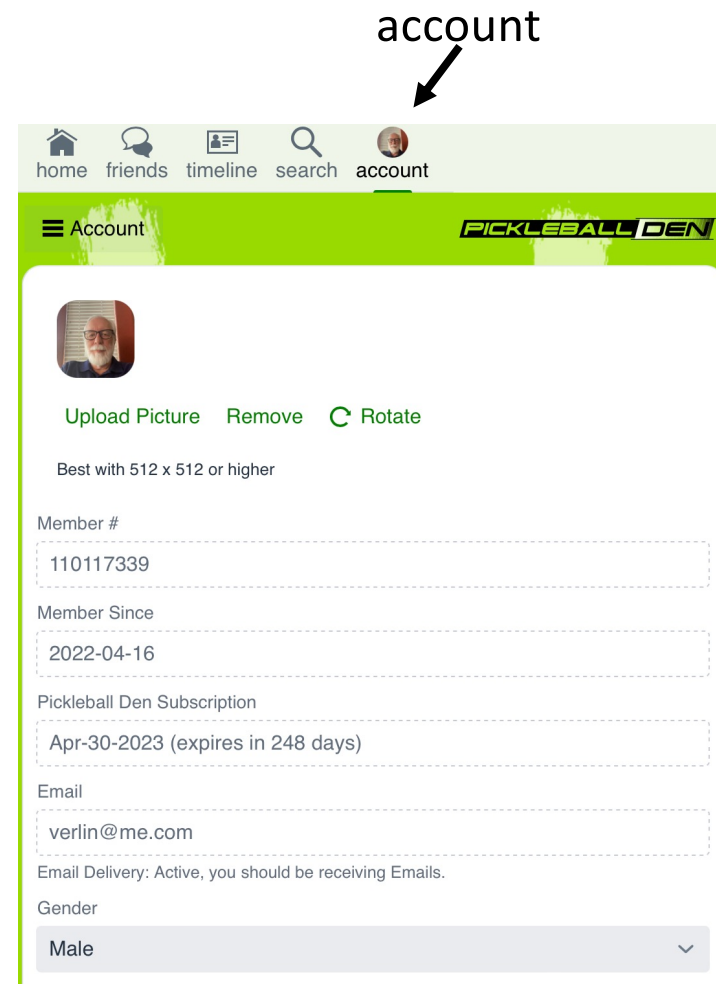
account

home friends timeline search account

Account

PICKLEBALL DEN

Upload Picture Remove Rotate

Best with 512 x 512 or higher

Member #

110117339

Member Since

2022-04-16

Pickleball Den Subscription

Apr-30-2023 (expires in 248 days)

Email

verlin@me.com

Email Delivery: Active, you should be receiving Emails.

Gender

Male